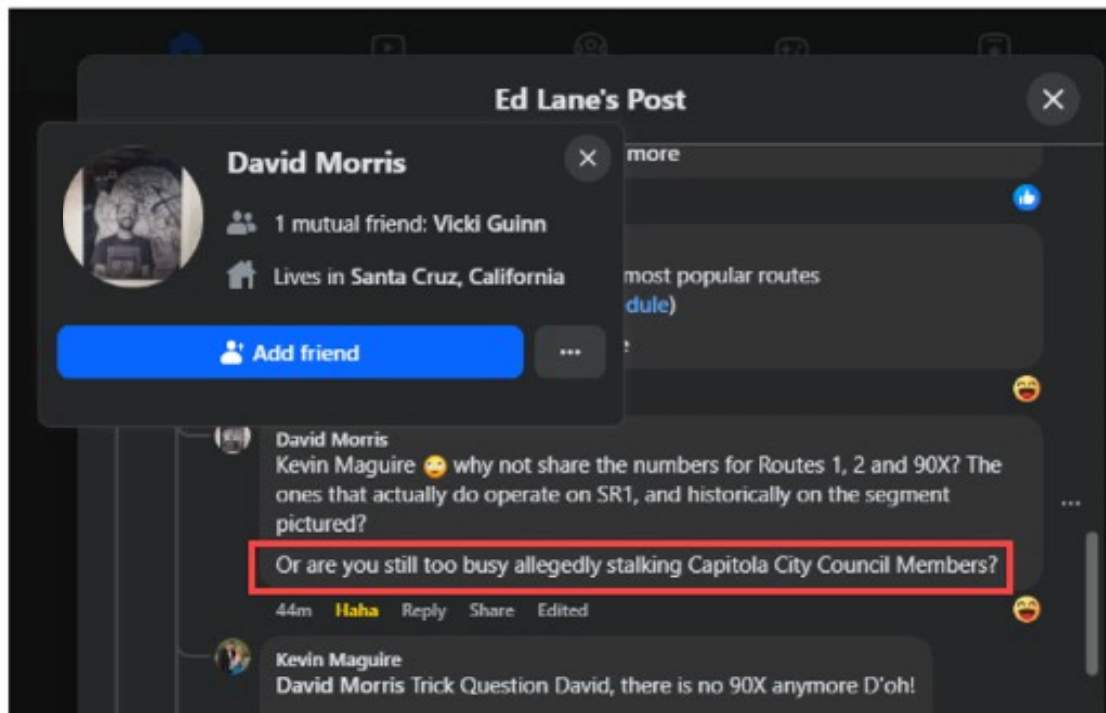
Ed Lane's Post

David Morris

1 mutual friend: Vicki Guinn

Lives in Santa Cruz, California

Add friend

...

more

most popular routes

dule)

David Morris
Kevin Maguire 🙄 why not share the numbers for Routes 1, 2 and 90X? The ones that actually do operate on SR1, and historically on the segment pictured?

Or are you still too busy allegedly stalking Capitola City Council Members?

44m Haha Reply Share Edited

Kevin Maguire
David Morris Trick Question David, there is no 90X anymore D'oh!